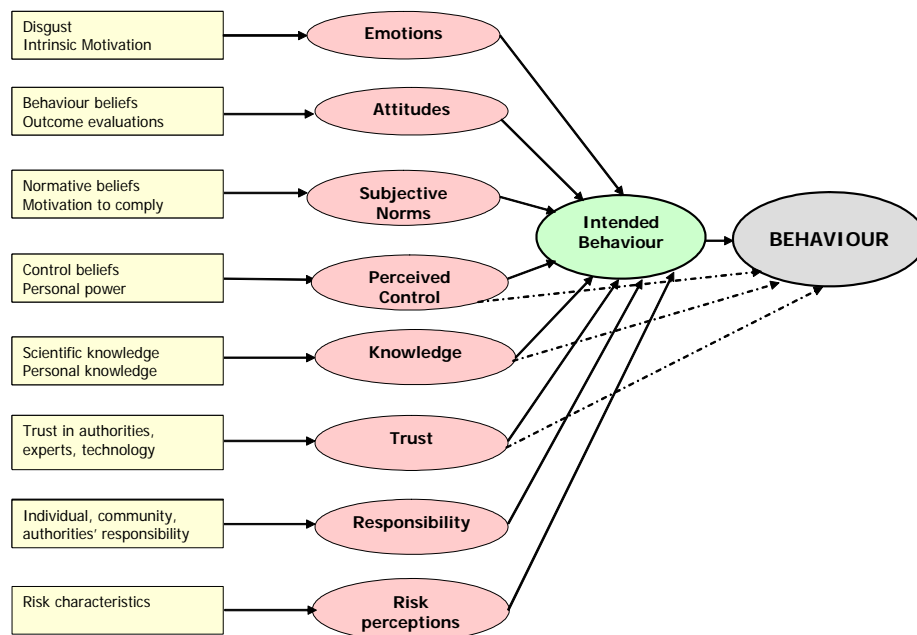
Disgust
Intrinsic Motivation

Emotions

Behaviour beliefs
Outcome evaluations

Attitudes

Normative beliefs
Motivation to comply

Subjective Norms

Control beliefs
Personal power

Perceived Control

Scientific knowledge
Personal knowledge

Knowledge

Trust in authorities, experts, technology

Trust

Individual, community, authorities' responsibility

Responsibility

Risk characteristics

Risk perceptions

Intended Behaviour

BEHAVIOUR